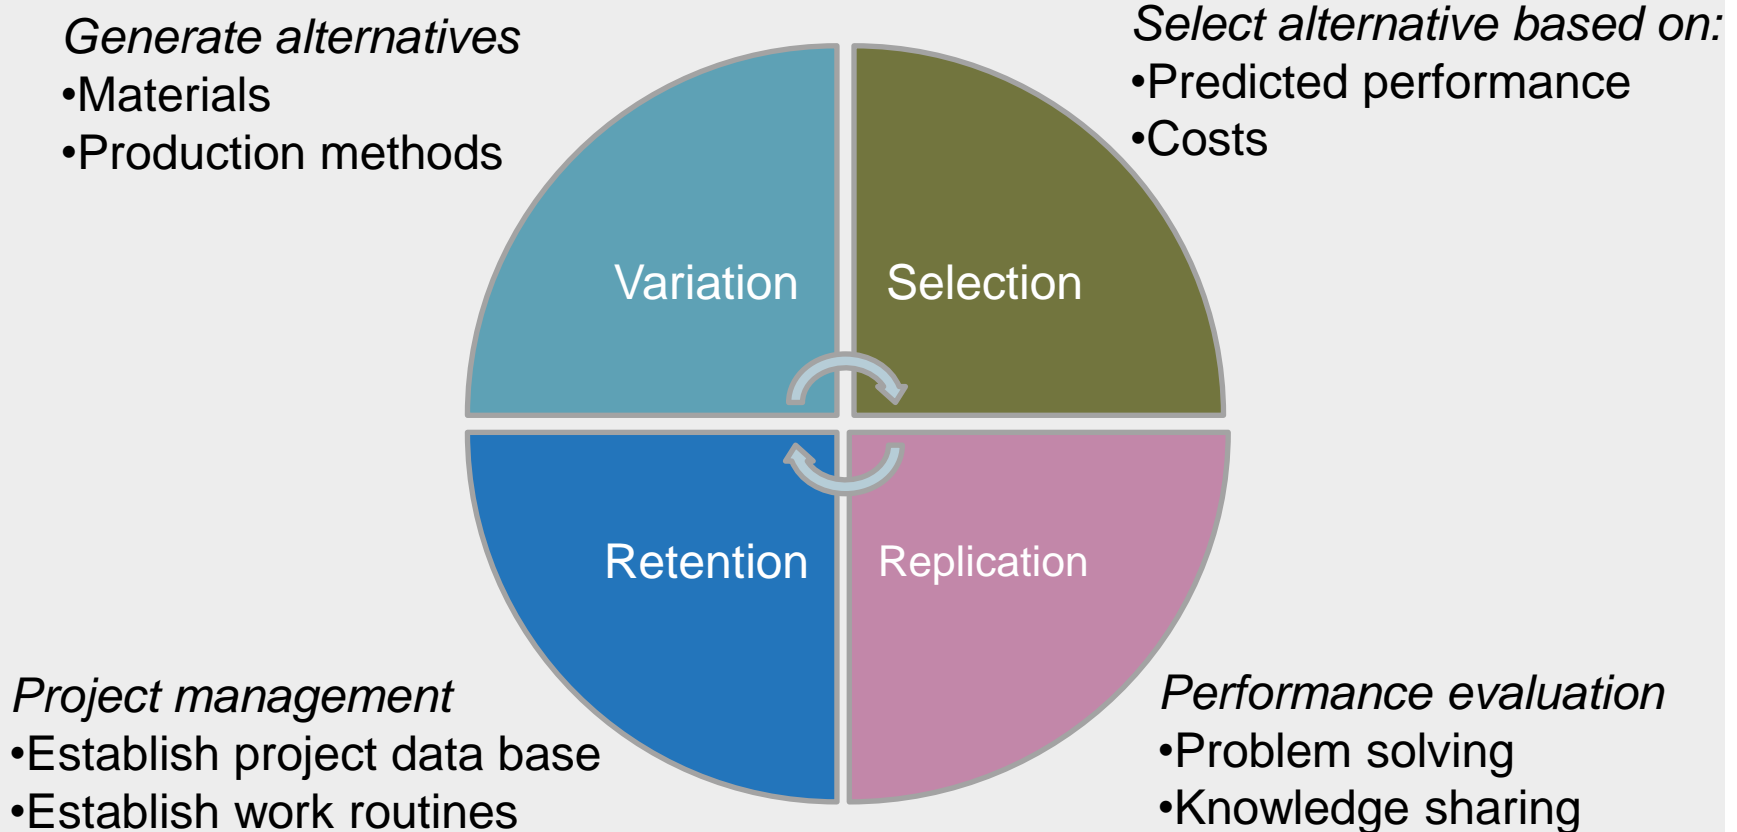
*Generate alternatives*
•Materials
•Production methods

*Select alternative based on:*
•Predicted performance
•Costs

Variation

Selection

Retention

Replication

*Project management*
•Establish project data base
•Establish work routines

*Performance evaluation*
•Problem solving
•Knowledge sharing